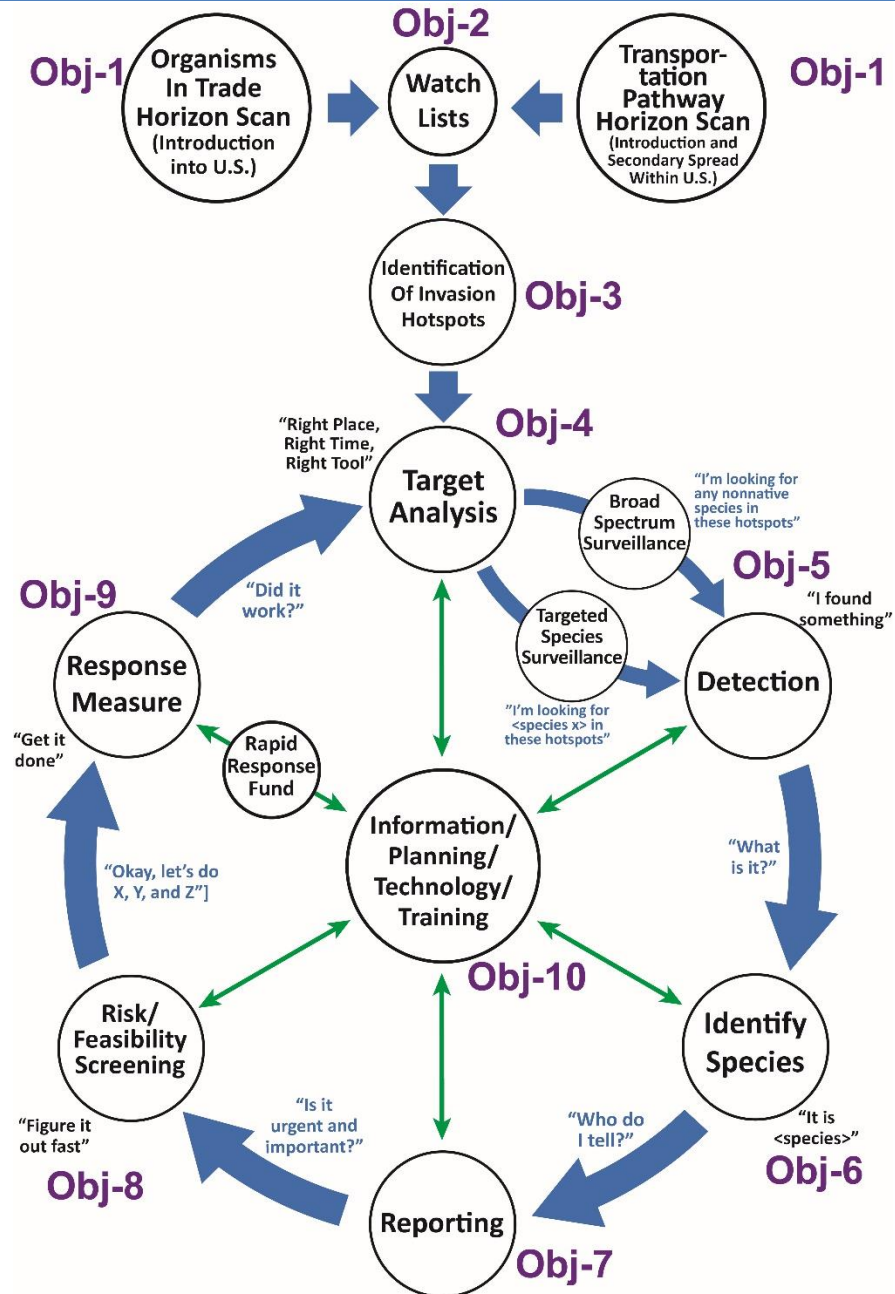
Obj-1
Organisms In Trade Horizon Scan
(Introduction into U.S.)

Obj-2
Watch Lists

Transportation Pathway Horizon Scan
(Introduction and Secondary Spread Within U.S.)
Obj-1

Identification Of Invasion Hotspots
Obj-3

"Right Place, Right Time, Right Tool"
Obj-4
Target Analysis

"I'm looking for any nonnative species in these hotspots"
Broad Spectrum Surveillance
Obj-5
"I found something"

Targeted Species Surveillance
"I'm looking for <species x> in these hotspots"
Detection

Obj-9
"Did it work?"
Response Measure
"Get it done"
Rapid Response Fund

Information/ Planning/ Technology/ Training
Obj-10

"What is it?"

"Okay, let's do X, Y, and Z"]

Risk/ Feasibility Screening
"Figure it out fast"
Obj-8

"Is it urgent and important?"

Identify Species
"It is <species>"
Obj-6

"Who do I tell?"

Reporting
Obj-7